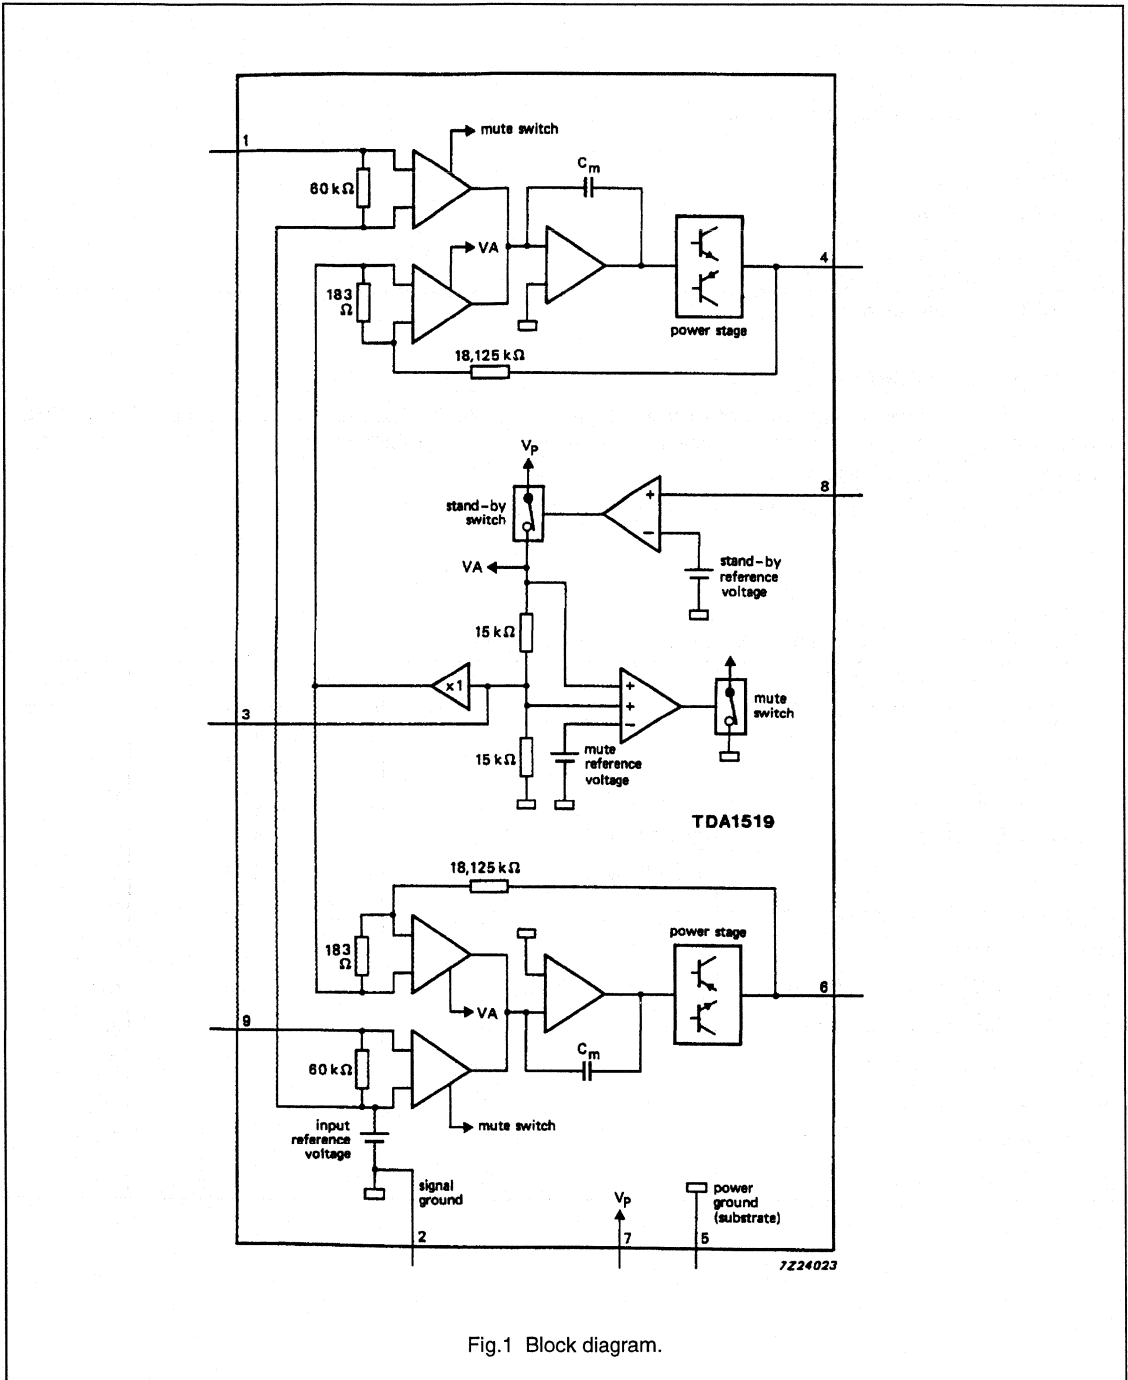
1

mute switch

60 kΩ

$C_m$

VA

4

183 Ω

power stage

18,125 kΩ

$V_P$

stand-by switch

8

VA

stand-by reference voltage

15 kΩ

x1

3

mute switch

15 kΩ

mute reference voltage

TDA1519

18,125 kΩ

power stage

183 Ω

VA

6

9

60 kΩ

$C_m$

input reference voltage

mute switch

signal ground

$V_P$

power ground (substrate)

2

7

5

7Z24023

Fig.1 Block diagram.